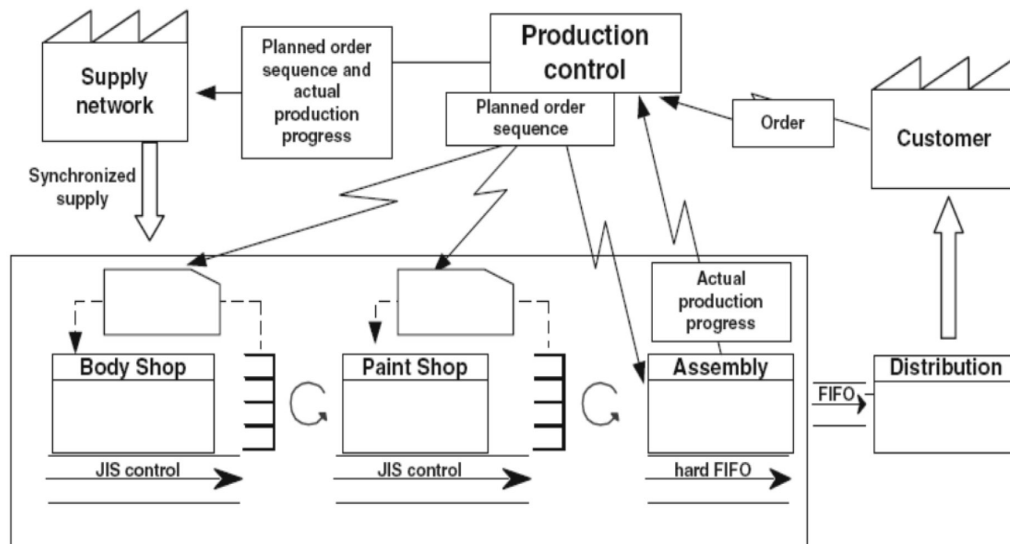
Supply network

Planned order sequence and actual production progress

Production control

Planned order sequence

Order

Customer

Synchronized supply

Actual production progress

Body Shop

Paint Shop

Assembly

Distribution

FIFO

JIS control

JIS control

hard FIFO